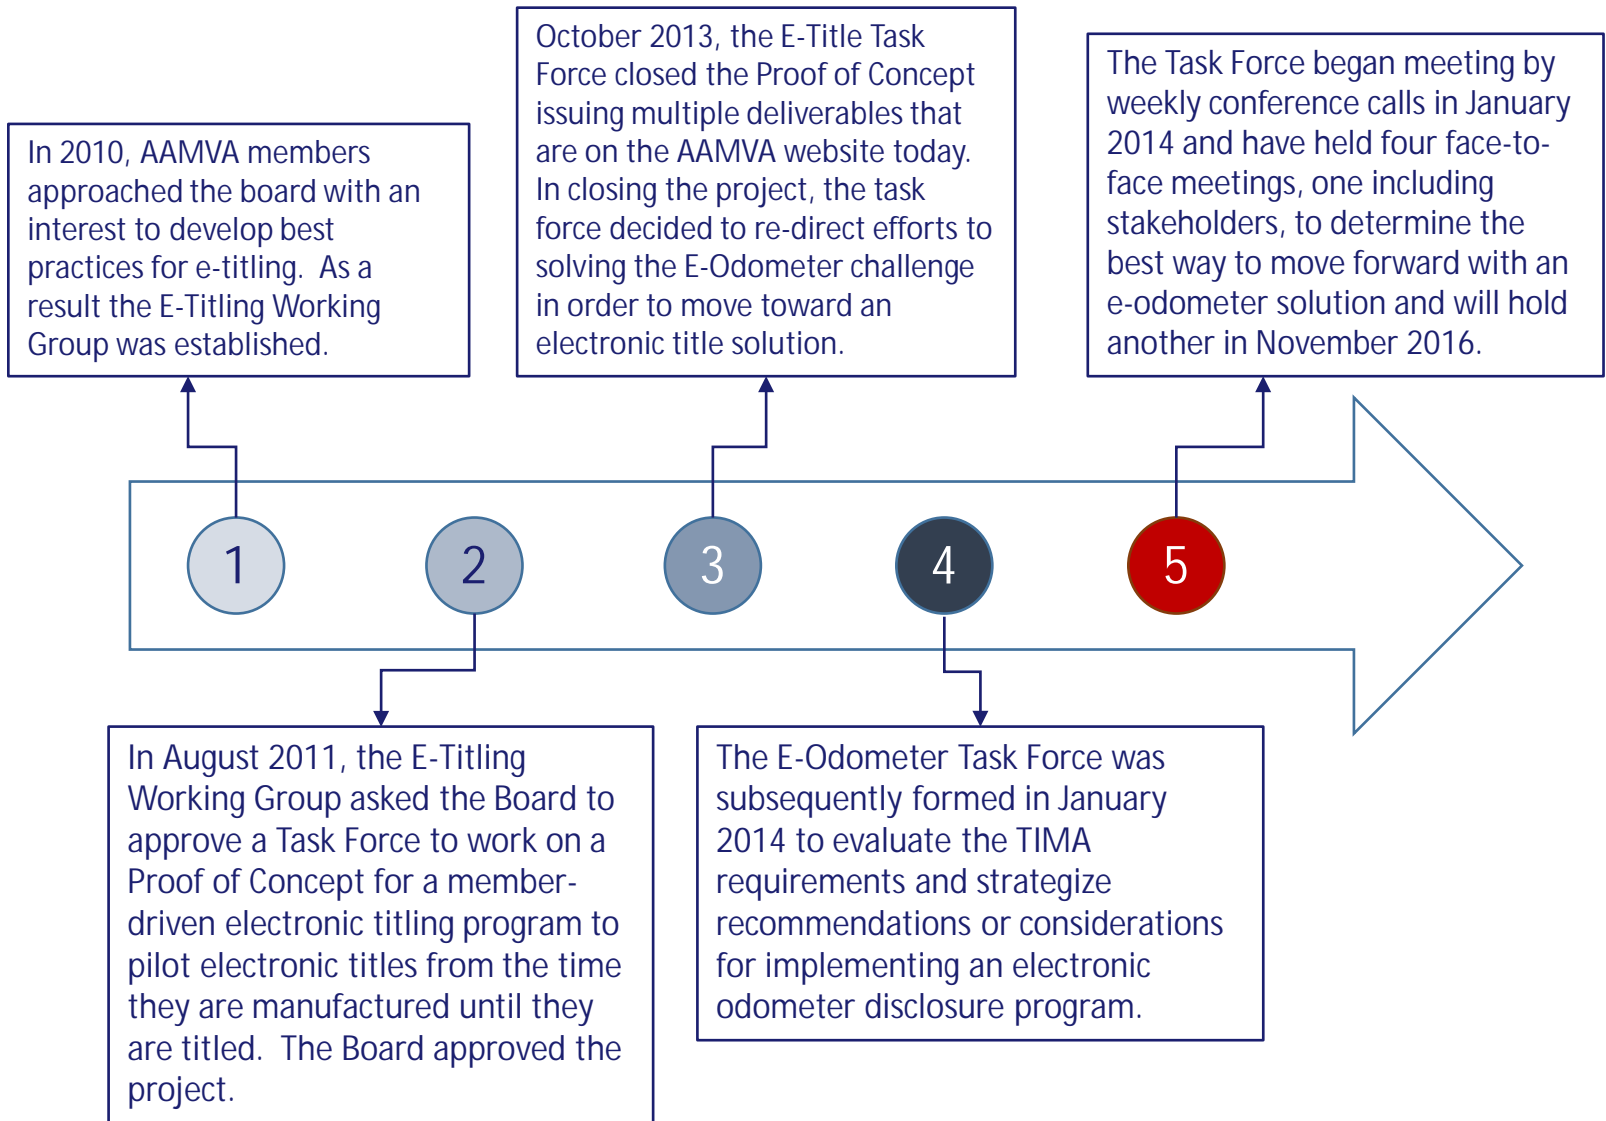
In 2010, AAMVA members approached the board with an interest to develop best practices for e-titling. As a result the E-Titling Working Group was established.

October 2013, the E-Title Task Force closed the Proof of Concept issuing multiple deliverables that are on the AAMVA website today. In closing the project, the task force decided to re-direct efforts to solving the E-Odometer challenge in order to move toward an electronic title solution.

The Task Force began meeting by weekly conference calls in January 2014 and have held four face-to-face meetings, one including stakeholders, to determine the best way to move forward with an e-odometer solution and will hold another in November 2016.

1

2

3

4

5

In August 2011, the E-Titling Working Group asked the Board to approve a Task Force to work on a Proof of Concept for a member-driven electronic titling program to pilot electronic titles from the time they are manufactured until they are titled. The Board approved the project.

The E-Odometer Task Force was subsequently formed in January 2014 to evaluate the TIMA requirements and strategize recommendations or considerations for implementing an electronic odometer disclosure program.